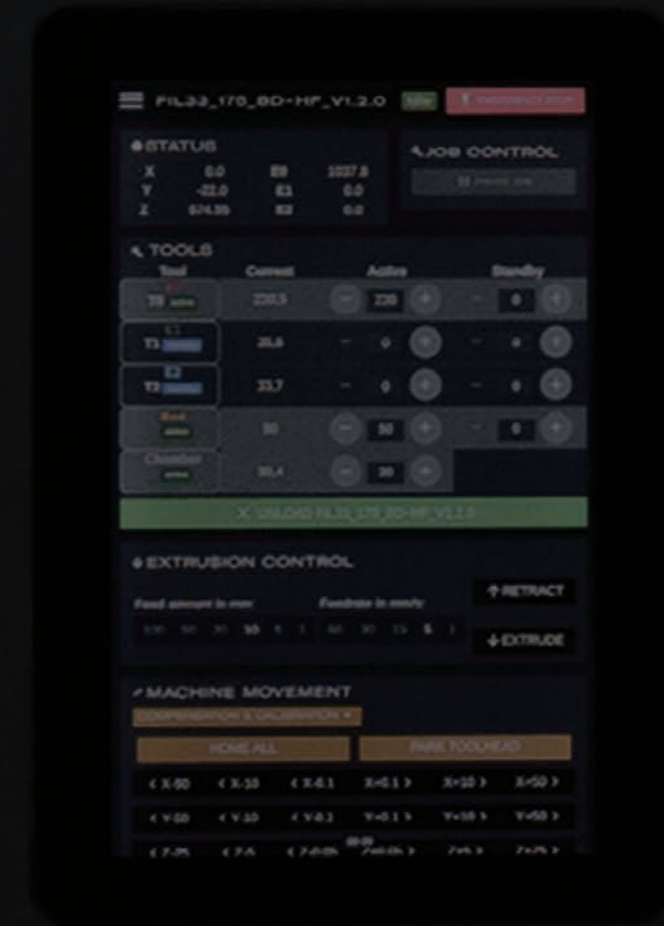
FIL33_175_BD-HF_V1.2.0 Idle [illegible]

STATUS
| X | 0.0 | E0 | 1037.8 |
|---|---|---|---|
| Y | -22.0 | E1 | 0.0 |
| Z | 624.85 | E2 | 0.0 |

JOB CONTROL
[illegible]

TOOLS
| Tool | Current | Active | Standby |
|---|---|---|---|
| T0 active | 220.5 | 220 | 0 |
| E1 T1 standby | 25.6 | 0 | 0 |
| E2 T2 standby | 23.7 | 0 | 0 |
| Bed active | 50 | 50 | 0 |
| Chamber active | 30.4 | 30 | |

X UNLOAD FIL33_175_BD-HF_V1.2.0

EXTRUSION CONTROL
Feed amount in mm
100 50 20 10 5 1
Feedrate in mm/s
60 30 15 5 1
RETRACT
EXTRUDE

MACHINE MOVEMENT
COMPENSATION & CALIBRATION
HOME ALL
PARK TOOLHEAD
< X-50 < X-10 < X-0.1 X+0.1 > X+10 > X+50 >
< Y-50 < Y-10 < Y-0.1 Y+0.1 > Y+10 > Y+50 >
< Z-25 < Z-5 < Z-0.05 Z+0.05 > Z+5 > Z+25 >